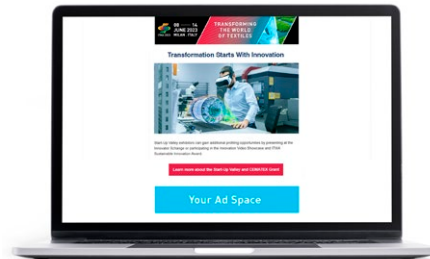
08 — 14 JUNE 2023 MILAN ITALY

TRANSFORMING THE WORLD OF TEXTILES

Transformation Starts With Innovation

Start-up Valley exhibitors can gain additional profiling opportunities by presenting at the Innovation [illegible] or participating in the Innovation Video Showcase and ITMA Sustainable Innovation Award.

Learn more about the Start-Up Valley and ITMA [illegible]

Your Ad Space